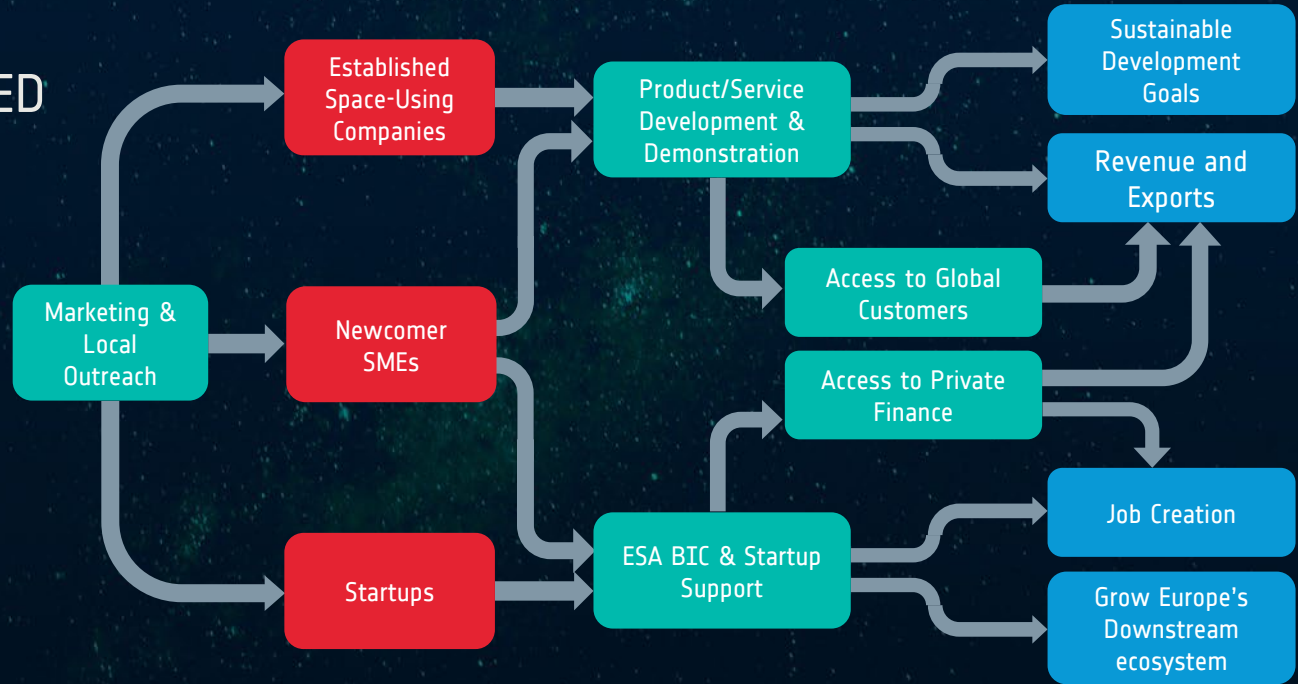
ED

Marketing & Local Outreach

Established Space-Using Companies

Newcomer SMEs

Startups

Product/Service Development & Demonstration

Access to Global Customers

Access to Private Finance

ESA BIC & Startup Support

Sustainable Development Goals

Revenue and Exports

Job Creation

Grow Europe's Downstream ecosystem